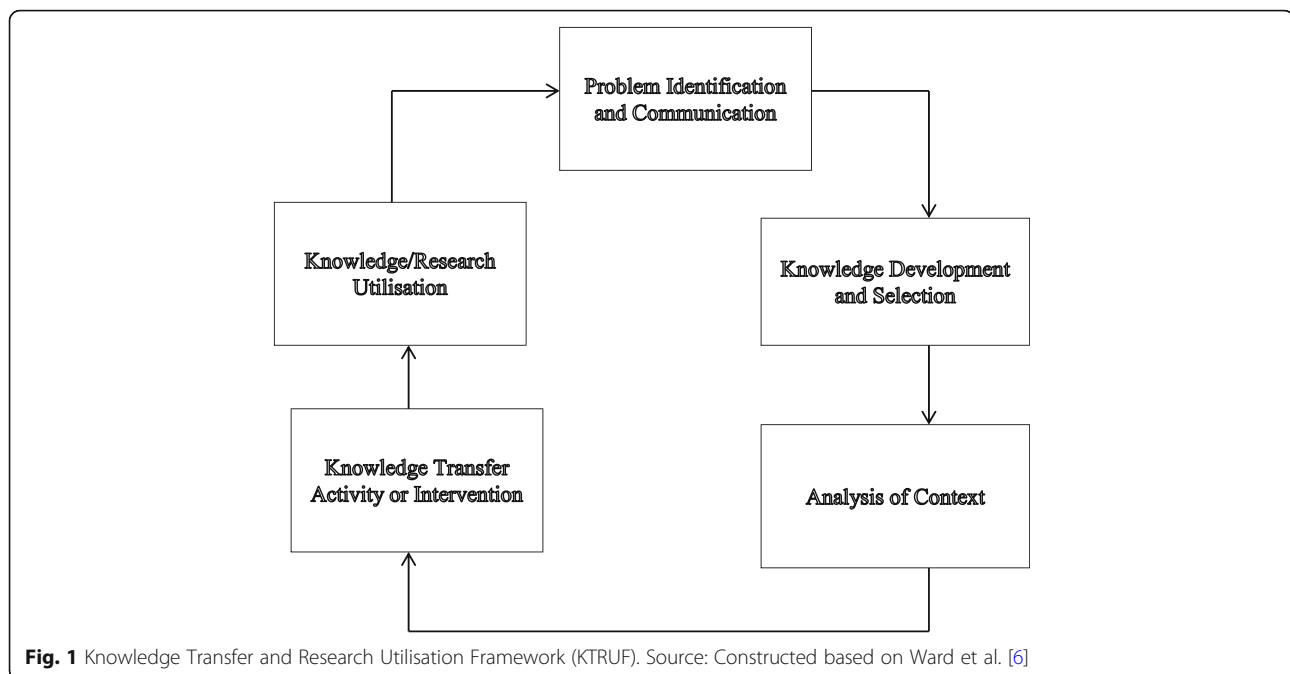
Problem Identification and Communication

Knowledge Development and Selection

Analysis of Context

Knowledge Transfer Activity or Intervention

Knowledge/Research Utilisation

**Fig. 1** Knowledge Transfer and Research Utilisation Framework (KTRUF). Source: Constructed based on Ward et al. [6]